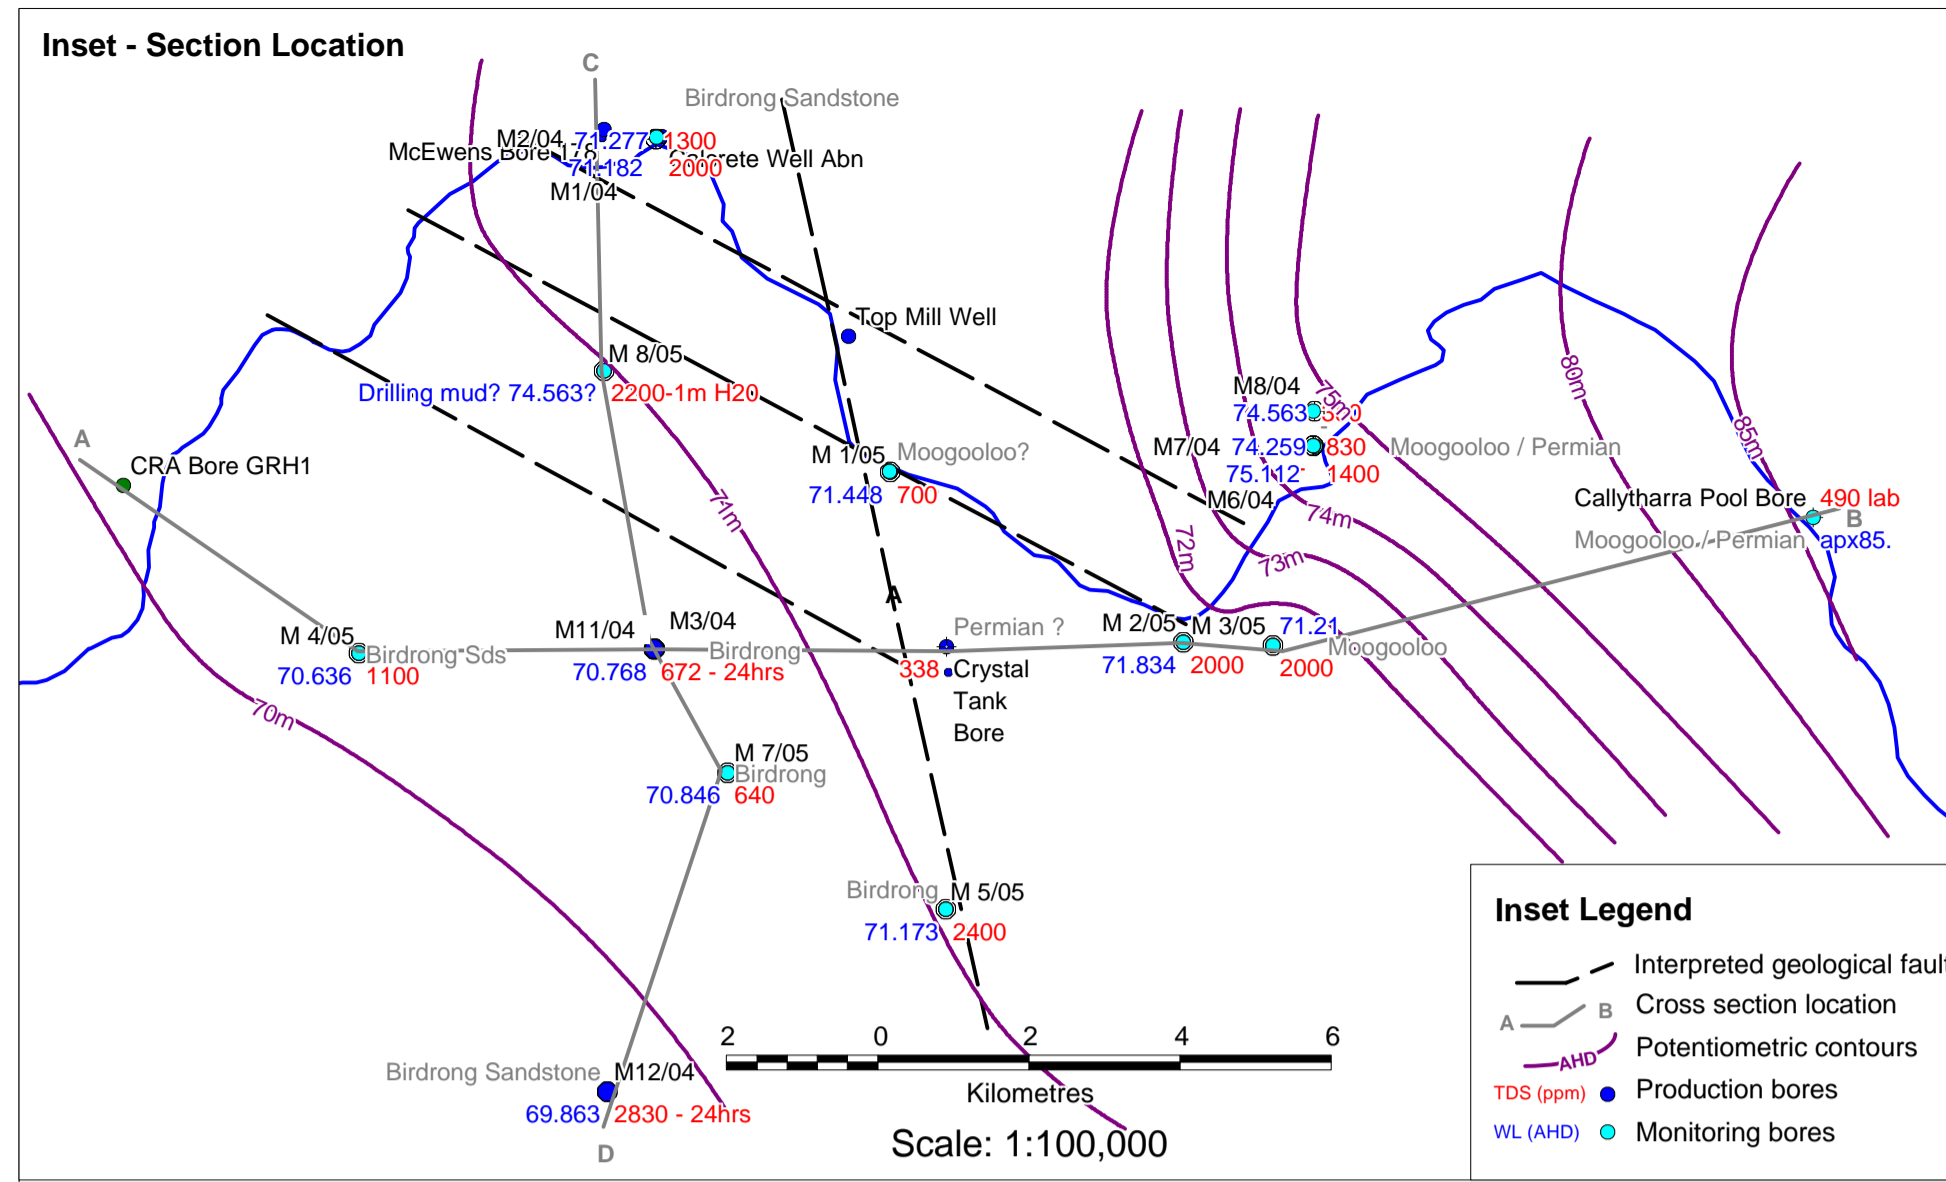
Inset - Section Location

C

Birdrong Sandstone

M2/04 71.277 1300
McEwens Bore 178 71.182 2000 Calcrete Well Abn
M1/04

Top Mill Well

M 8/05
Drilling mud? 74.563? 2200-1m H20

A
CRA Bore GRH1

M 1/05 Moogooloo?
71.448 700

M8/04
74.563 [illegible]
75m
M7/04 74.259 830 Moogooloo / Permian
75.112 1400
M6/04
80m
85m
74m
Callytharra Pool Bore 490 lab
B
Moogooloo / Permian apx85.
72m
73m
71m

A

M 4/05
Birdrong Sds
70.636 1100

M11/04 M3/04
Birdrong
70.768 672 - 24hrs

Permian ?
338 Crystal Tank Bore

M 2/05 M 3/05 71.21
71.834 2000 2000
Moogooloo

70m

M 7/05
Birdrong
70.846 640

Birdrong M 5/05
71.173 2400

2 0 2 4 6
Kilometres
Scale: 1:100,000

Birdrong Sandstone M12/04
69.863 2830 - 24hrs
D

Inset Legend
Interpreted geological fault
A B Cross section location
AHD Potentiometric contours
TDS (ppm) Production bores
WL (AHD) Monitoring bores